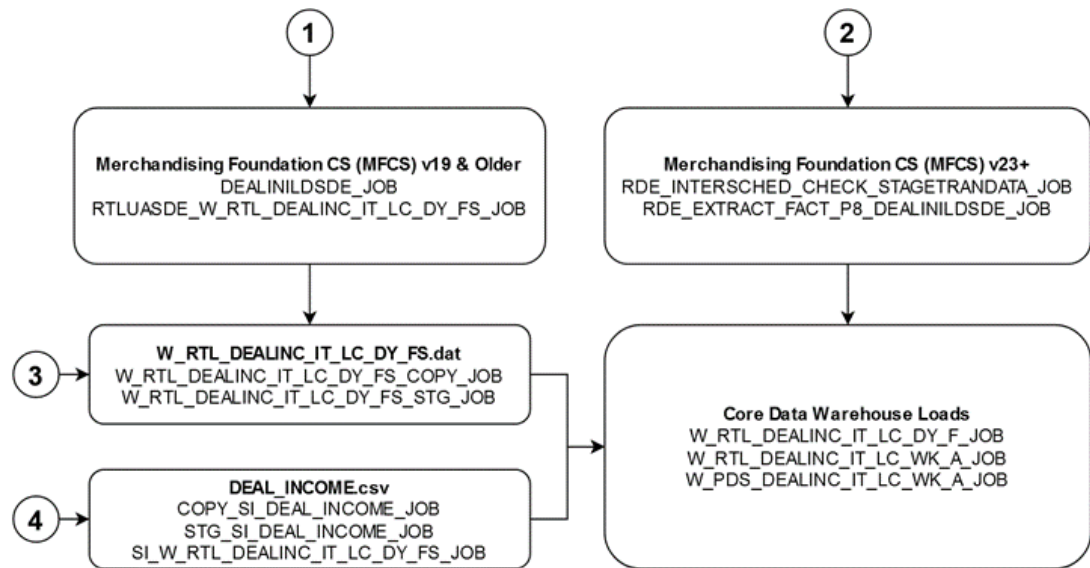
1

2

Merchandising Foundation CS (MFCS) v19 & Older
DEALINILDSDE_JOB
RTLUASDE_W_RTL_DEALINC_IT_LC_DY_FS_JOB

Merchandising Foundation CS (MFCS) v23+
RDE_INTERSCHED_CHECK_STAGETRANDATA_JOB
RDE_EXTRACT_FACT_P8_DEALINILDSDE_JOB

3

W_RTL_DEALINC_IT_LC_DY_FS.dat
W_RTL_DEALINC_IT_LC_DY_FS_COPY_JOB
W_RTL_DEALINC_IT_LC_DY_FS_STG_JOB

Core Data Warehouse Loads
W_RTL_DEALINC_IT_LC_DY_F_JOB
W_RTL_DEALINC_IT_LC_WK_A_JOB
W_PDS_DEALINC_IT_LC_WK_A_JOB

4

DEAL_INCOME.csv
COPY_SI_DEAL_INCOME_JOB
STG_SI_DEAL_INCOME_JOB
SI_W_RTL_DEALINC_IT_LC_DY_FS_JOB